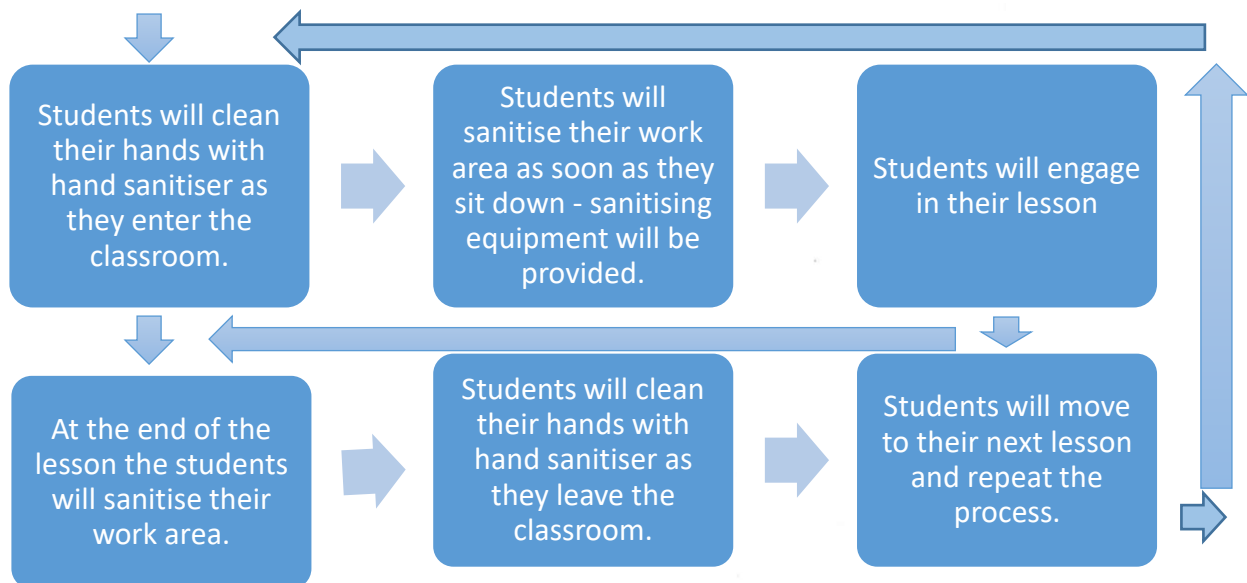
Students will clean their hands with hand sanitiser as they enter the classroom.

Students will sanitise their work area as soon as they sit down - sanitising equipment will be provided.

Students will engage in their lesson

At the end of the lesson the students will sanitise their work area.

Students will clean their hands with hand sanitiser as they leave the classroom.

Students will move to their next lesson and repeat the process.